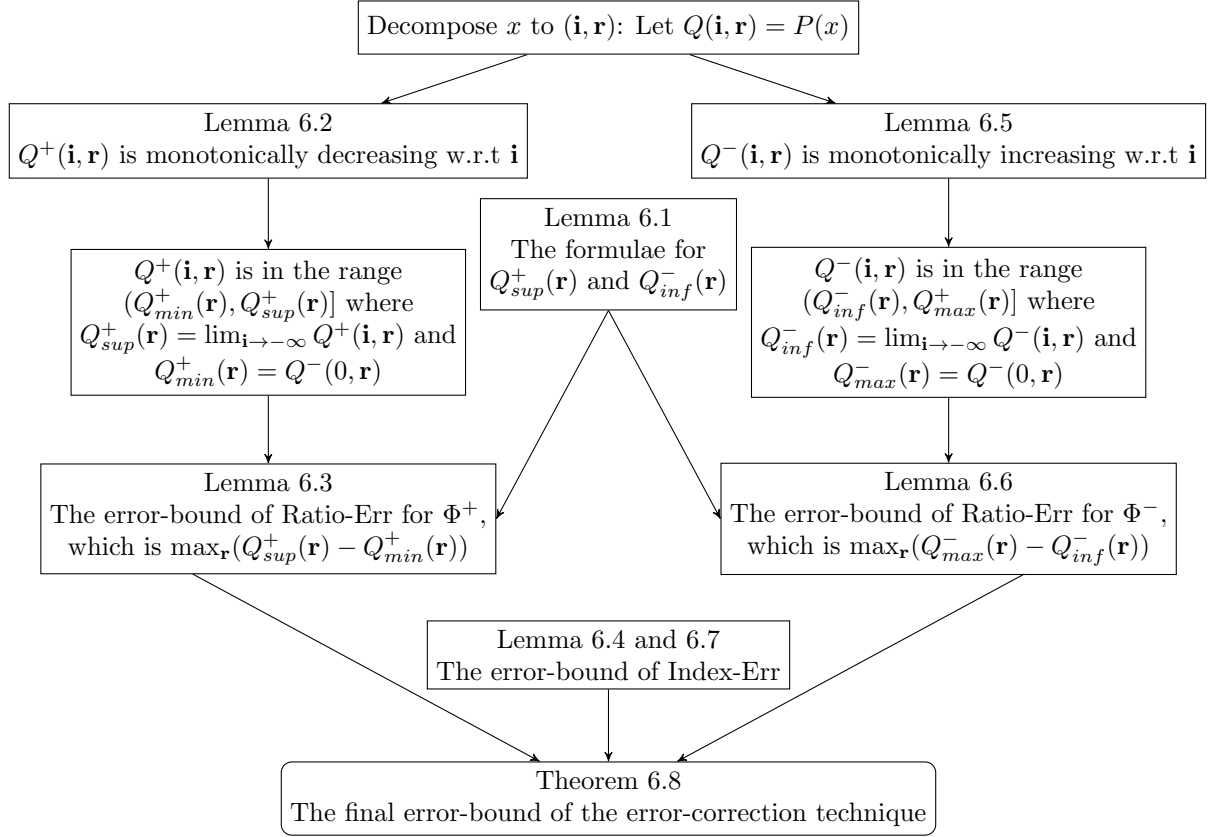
Decompose $x$ to $(\mathbf{i}, \mathbf{r})$: Let $Q(\mathbf{i}, \mathbf{r}) = P(x)$

Lemma 6.2
$Q^+(\mathbf{i}, \mathbf{r})$ is monotonically decreasing w.r.t $\mathbf{i}$

$Q^+(\mathbf{i}, \mathbf{r})$ is in the range $(Q^+_{min}(\mathbf{r}), Q^+_{sup}(\mathbf{r})]$ where $Q^+_{sup}(\mathbf{r}) = \lim_{\mathbf{i}\to-\infty} Q^+(\mathbf{i}, \mathbf{r})$ and $Q^+_{min}(\mathbf{r}) = Q^-(0, \mathbf{r})$

Lemma 6.3
The error-bound of Ratio-Err for $\Phi^+$, which is $\max_{\mathbf{r}}(Q^+_{sup}(\mathbf{r}) - Q^+_{min}(\mathbf{r}))$

Lemma 6.1
The formulae for $Q^+_{sup}(\mathbf{r})$ and $Q^-_{inf}(\mathbf{r})$

Lemma 6.5
$Q^-(\mathbf{i}, \mathbf{r})$ is monotonically increasing w.r.t $\mathbf{i}$

$Q^-(\mathbf{i}, \mathbf{r})$ is in the range $(Q^-_{inf}(\mathbf{r}), Q^+_{max}(\mathbf{r})]$ where $Q^-_{inf}(\mathbf{r}) = \lim_{\mathbf{i}\to-\infty} Q^-(\mathbf{i}, \mathbf{r})$ and $Q^-_{max}(\mathbf{r}) = Q^-(0, \mathbf{r})$

Lemma 6.6
The error-bound of Ratio-Err for $\Phi^-$, which is $\max_{\mathbf{r}}(Q^-_{max}(\mathbf{r}) - Q^-_{inf}(\mathbf{r}))$

Lemma 6.4 and 6.7
The error-bound of Index-Err

Theorem 6.8
The final error-bound of the error-correction technique